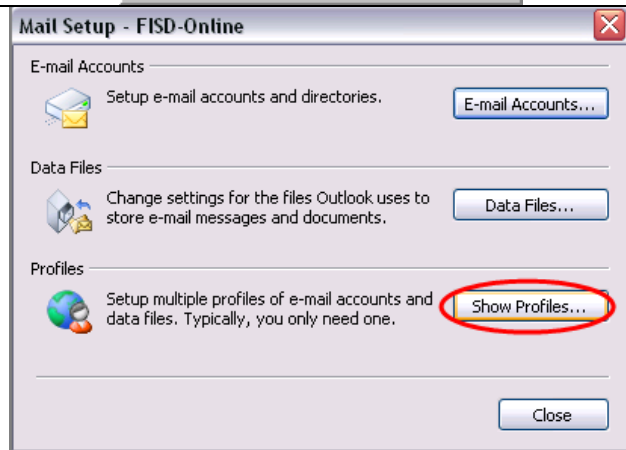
Mail Setup - FISD-Online

E-mail Accounts

Setup e-mail accounts and directories.

E-mail Accounts...

Data Files

Change settings for the files Outlook uses to store e-mail messages and documents.

Data Files...

Profiles

Setup multiple profiles of e-mail accounts and data files. Typically, you only need one.

Show Profiles...

Close